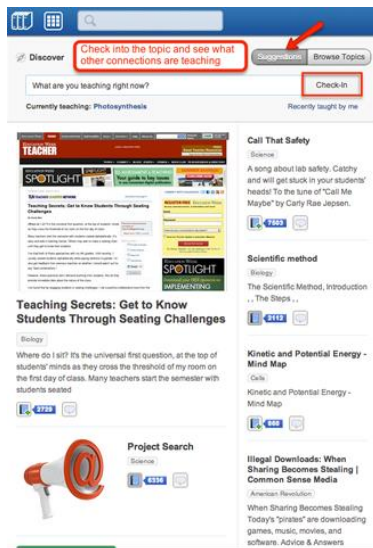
Discover

Check into the topic and see what other connections are teaching

Suggestions Browse Topics

What are you teaching right now?

Check-In

Currently teaching: Photosynthesis

Recently taught by me

TEACHER

SPOTLIGHT

Teaching Secrets: Get to Know Students Through Seating Challenges

SPOTLIGHT

IMPLEMENTING

Teaching Secrets: Get to Know Students Through Seating Challenges

Biology

Where do I sit? It's the universal first question, at the top of students' minds as they cross the threshold of my room on the first day of class. Many teachers start the semester with students seated

3729

Project Search

Science

6336

Call That Safety

Science

A song about lab safety. Catchy and will get stuck in your students' heads! To the tune of "Call Me Maybe" by Carly Rae Jepsen.

7503

Scientific method

Biology

The Scientific Method, Introduction , , The Steps , ,

3112

Kinetic and Potential Energy - Mind Map

Cells

Kinetic and Potential Energy - Mind Map

660

Illegal Downloads: When Sharing Becomes Stealing | Common Sense Media

American Revolution

When Sharing Becomes Stealing Today's "pirates" are downloading games, music, movies, and software. Advice & Answers